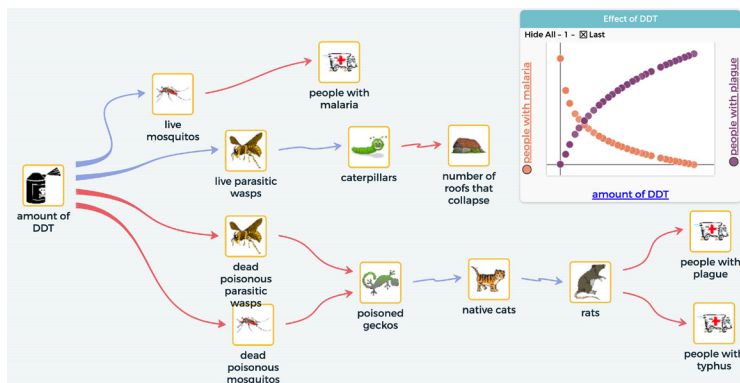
amount of DDT

live mosquitos

people with malaria

live parasitic wasps

caterpillars

number of roofs that collapse

dead poisonous parasitic wasps

dead poisonous mosquitos

poisoned geckos

native cats

rats

people with plague

people with typhus

Effect of DDT

Hide All – 1 – ☒ Last

people with malaria

people with plague

amount of DDT